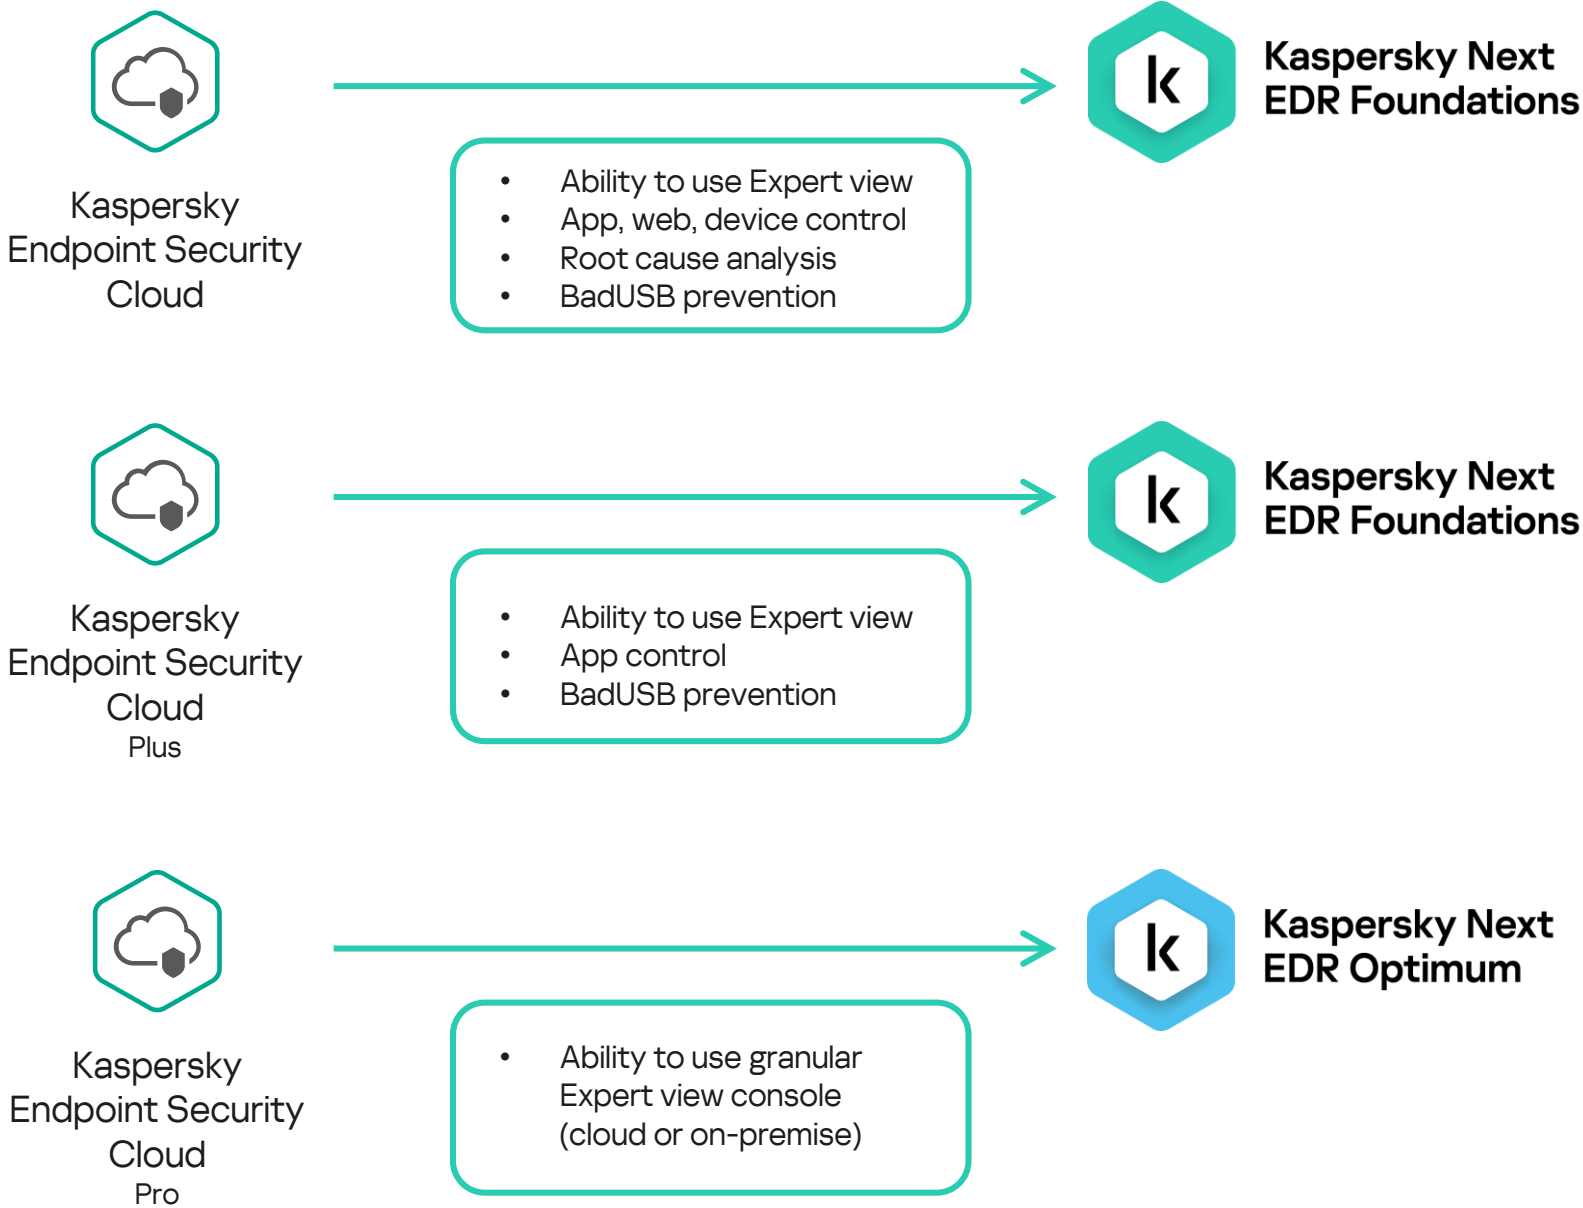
Kaspersky Endpoint Security Cloud

- Ability to use Expert view
- App, web, device control
- Root cause analysis
- BadUSB prevention

k

Kaspersky Next EDR Foundations

Kaspersky Endpoint Security Cloud Plus

- Ability to use Expert view
- App control
- BadUSB prevention

k

Kaspersky Next EDR Foundations

Kaspersky Endpoint Security Cloud Pro

- Ability to use granular Expert view console (cloud or on-premise)

k

Kaspersky Next EDR Optimum